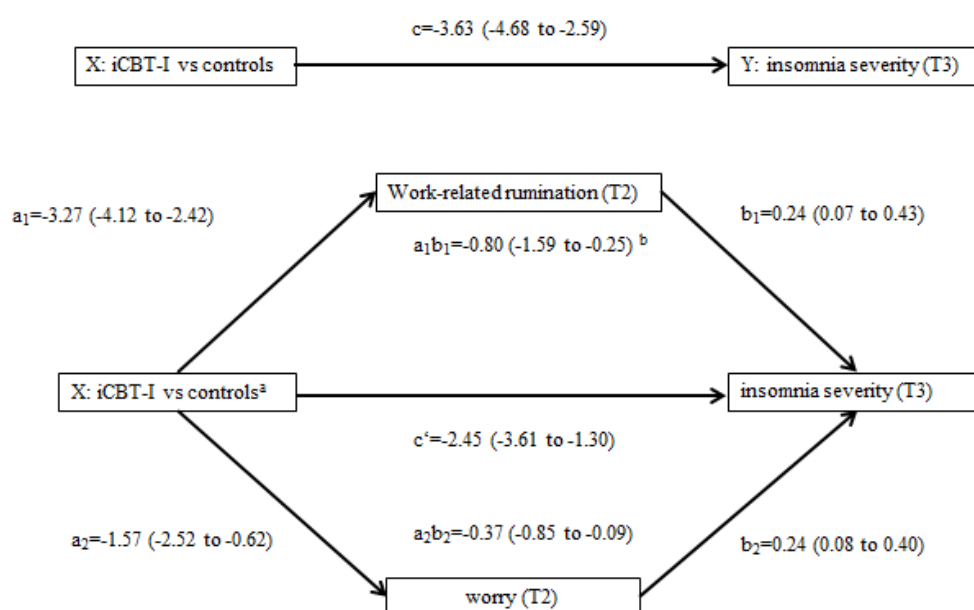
c=-3.63 (-4.68 to -2.59)

X: iCBT-I vs controls

Y: insomnia severity (T3)

Work-related rumination (T2)

$a_1$=-3.27 (-4.12 to -2.42)

$b_1$=0.24 (0.07 to 0.43)

$a_1b_1$=-0.80 (-1.59 to -0.25) $^b$

X: iCBT-I vs controls$^a$

insomnia severity (T3)

c'=-2.45 (-3.61 to -1.30)

$a_2$=-1.57 (-2.52 to -0.62)

$a_2b_2$=-0.37 (-0.85 to -0.09)

$b_2$=0.24 (0.08 to 0.40)

worry (T2)